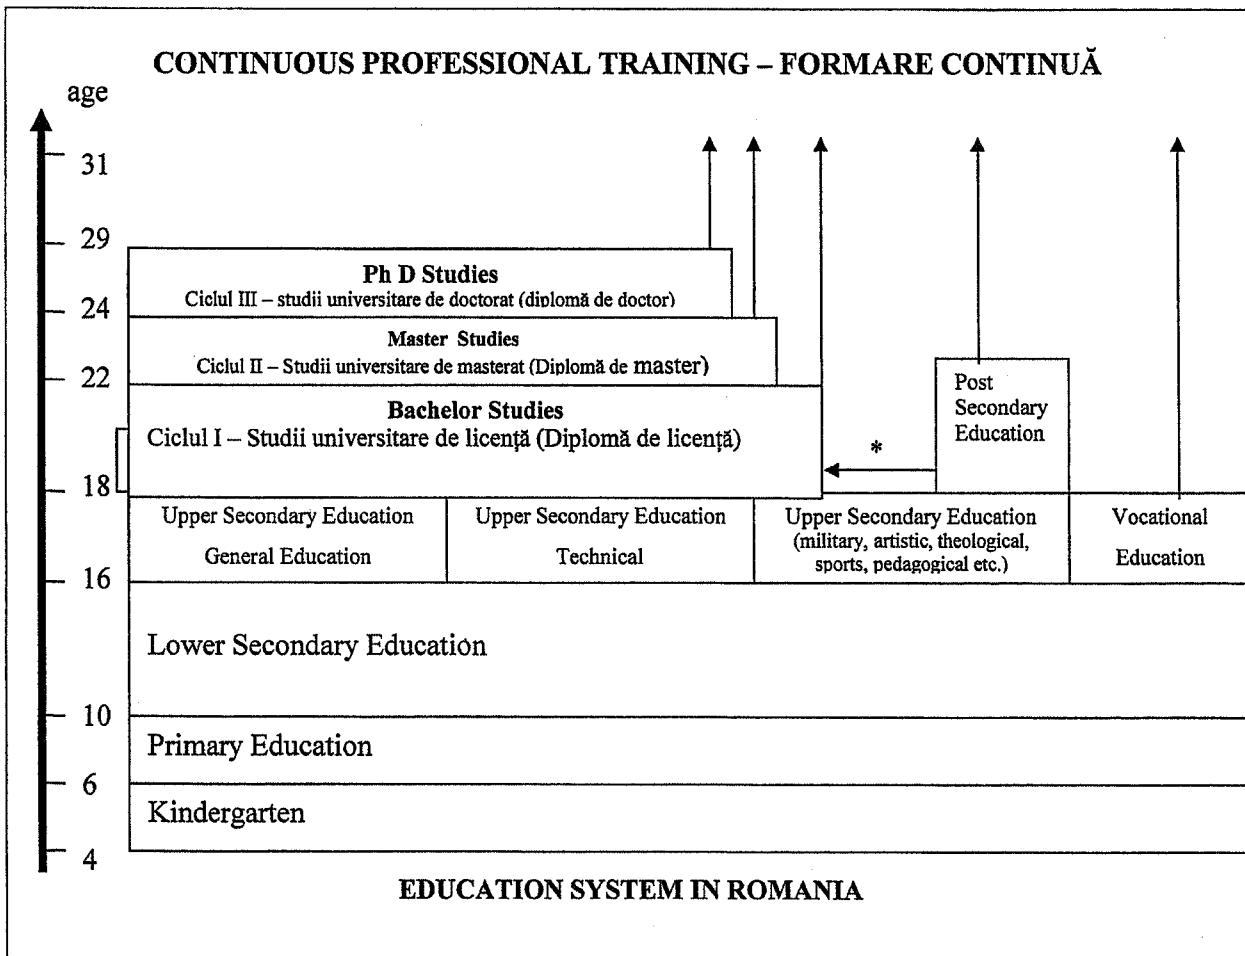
CONTINUOUS PROFESSIONAL TRAINING – FORMARE CONTINUĂ

age

31

29

24

22

18

16

10

6

4

**Ph D Studies**
Ciclul III – studii universitare de doctorat (diplomă de doctor)

**Master Studies**
Ciclul II – Studii universitare de masterat (Diplomă de master)

**Bachelor Studies**
Ciclul I – Studii universitare de licenţă (Diplomă de licenţă)

*

Post Secondary Education

| Upper Secondary Education General Education | Upper Secondary Education Technical | Upper Secondary Education (military, artistic, theological, sports, pedagogical etc.) | Vocational Education |
|---|---|---|---|

Lower Secondary Education

Primary Education

Kindergarten

EDUCATION SYSTEM IN ROMANIA